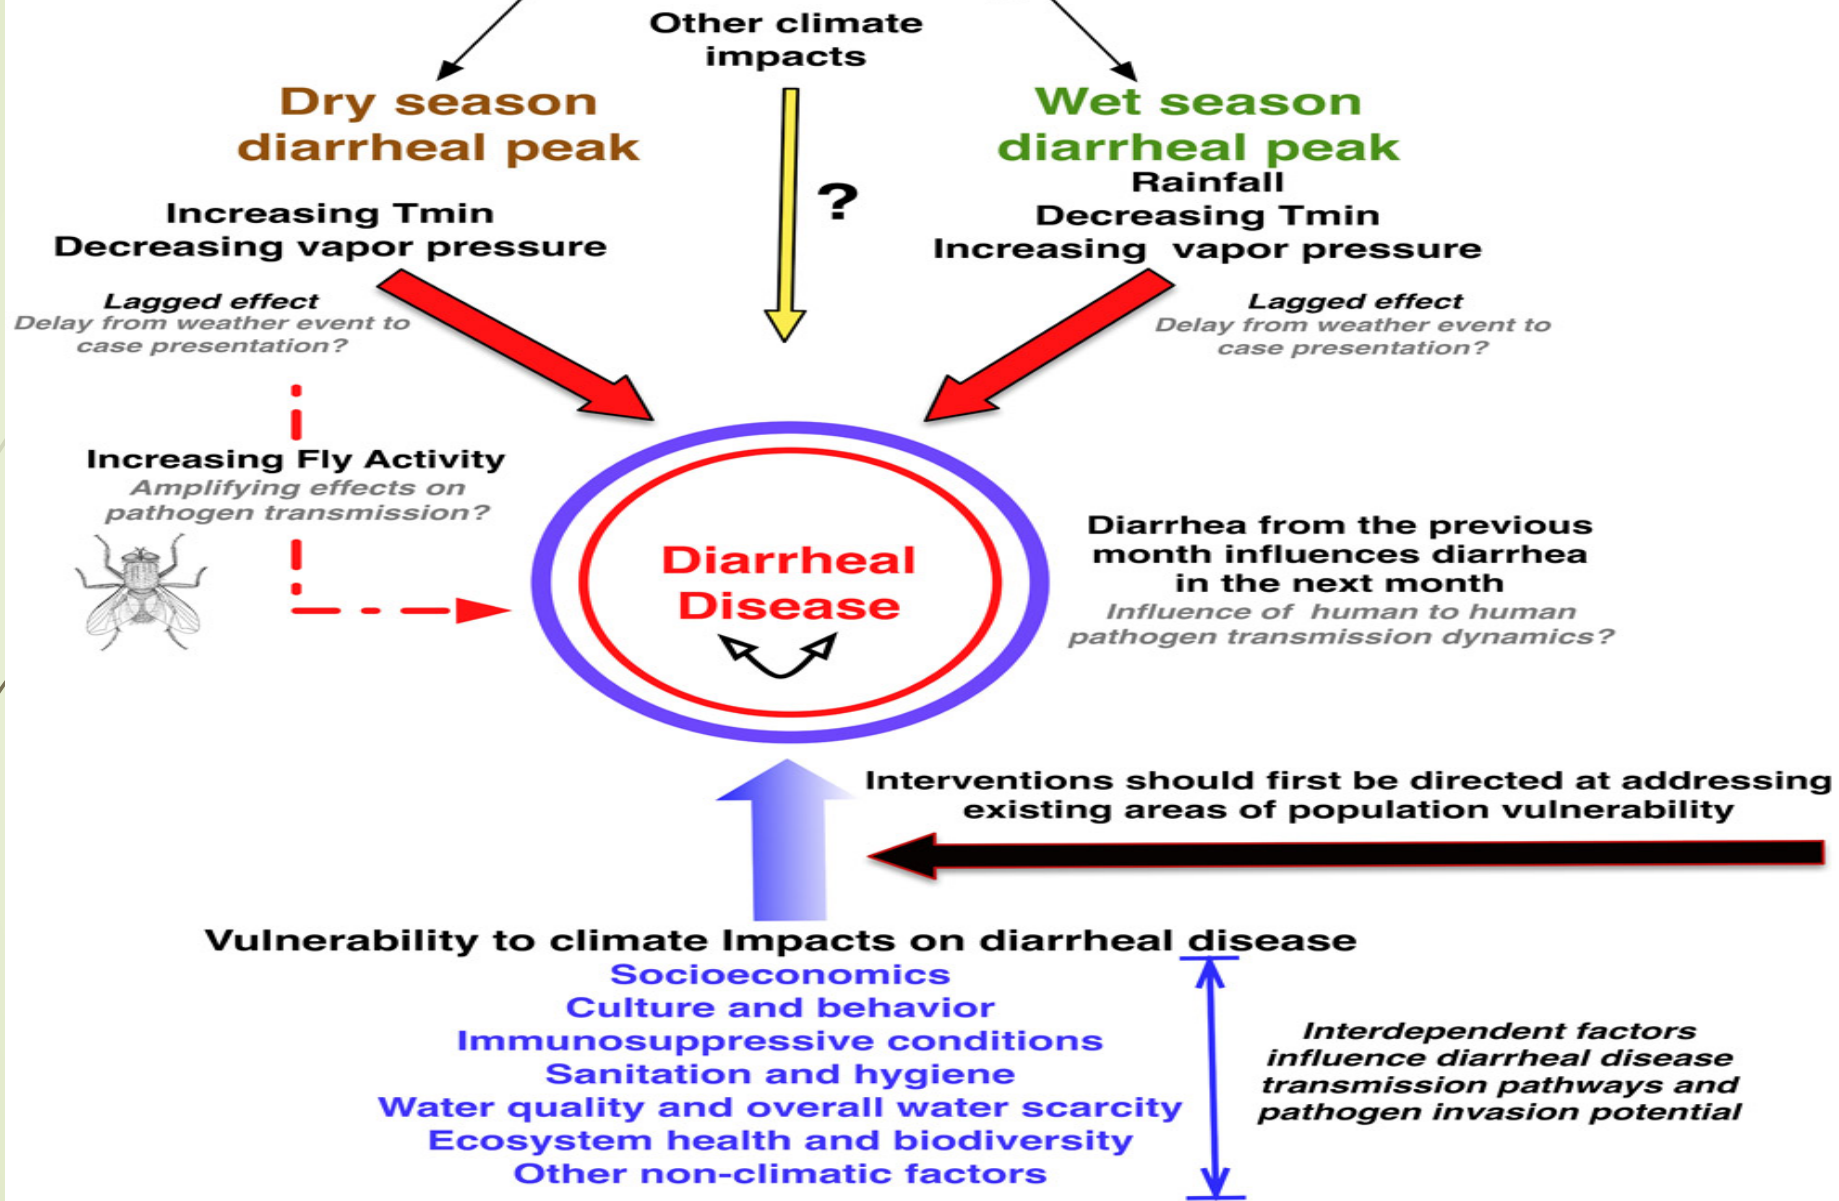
Other climate impacts

Dry season diarrheal peak

Increasing Tmin
Decreasing vapor pressure

Lagged effect
Delay from weather event to case presentation?

?

Wet season diarrheal peak

Rainfall
Decreasing Tmin
Increasing vapor pressure

Lagged effect
Delay from weather event to case presentation?

Increasing Fly Activity
Amplifying effects on pathogen transmission?

Diarrheal Disease

Diarrhea from the previous month influences diarrhea in the next month
Influence of human to human pathogen transmission dynamics?

Interventions should first be directed at addressing existing areas of population vulnerability

Vulnerability to climate Impacts on diarrheal disease
Socioeconomics
Culture and behavior
Immunosuppressive conditions
Sanitation and hygiene
Water quality and overall water scarcity
Ecosystem health and biodiversity
Other non-climatic factors

Interdependent factors influence diarrheal disease transmission pathways and pathogen invasion potential